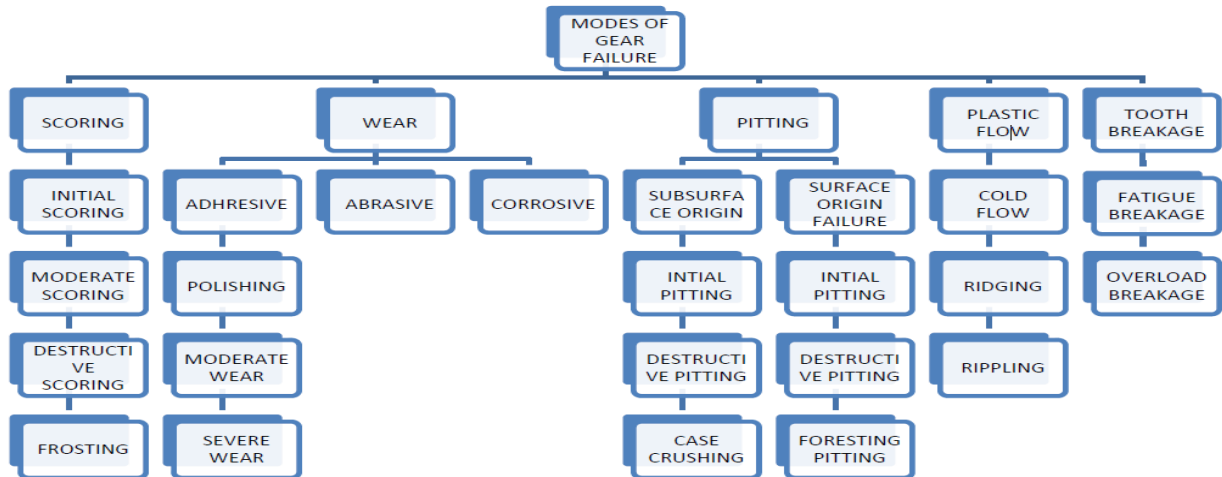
MODES OF GEAR FAILURE

SCORING
INITIAL SCORING
MODERATE SCORING
DESTRUCTIVE SCORING
FROSTING

WEAR
ADHRESIVE
POLISHING
MODERATE WEAR
SEVERE WEAR
ABRASIVE
CORROSIVE

PITTING
SUBSURFACE ORIGIN
INTIAL PITTING
DESTRUCTIVE PITTING
CASE CRUSHING
SURFACE ORIGIN FAILURE
INTIAL PITTING
DESTRUCTIVE PITTING
FORESTING PITTING

PLASTIC FLOW
COLD FLOW
RIDGING
RIPPLING

TOOTH BREAKAGE
FATIGUE BREAKAGE
OVERLOAD BREAKAGE